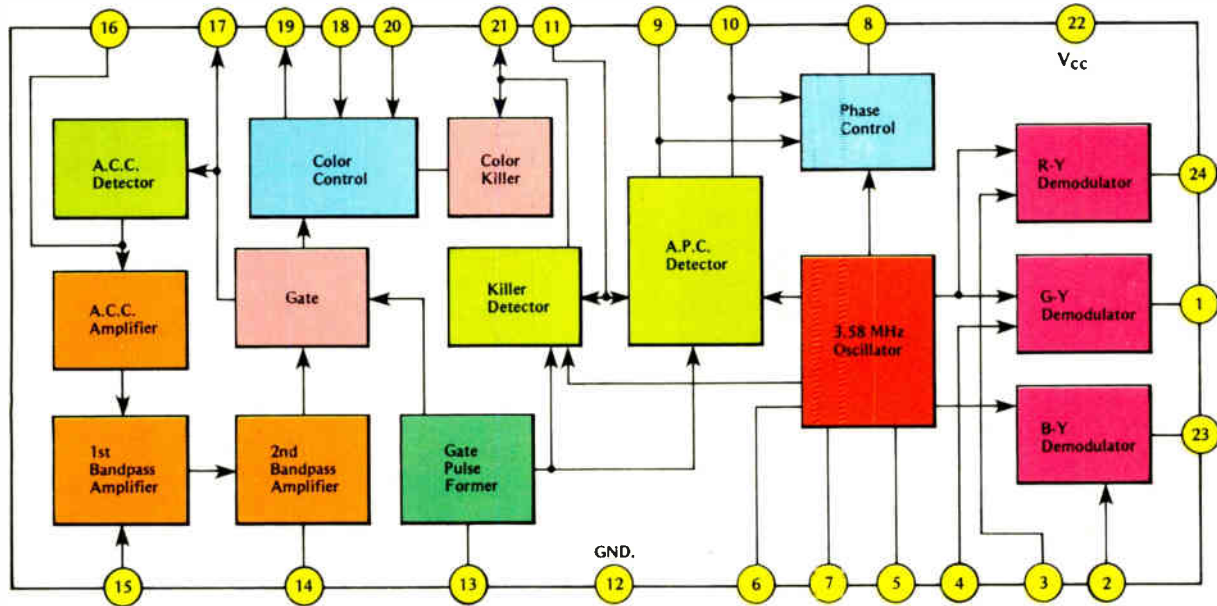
16
17
19
18
20
21
11
9
10
8
22
$V_{CC}$

A.C.C. Detector

Color Control

Color Killer

Phase Control

R-Y Demodulator

24

A.P.C. Detector

A.C.C. Amplifier

Gate

Killer Detector

3.58 MHz Oscillator

G-Y Demodulator

1

B-Y Demodulator

23

1st Bandpass Amplifier

2nd Bandpass Amplifier

Gate Pulse Former

GND.

15
14
13
12
6
7
5
4
3
2